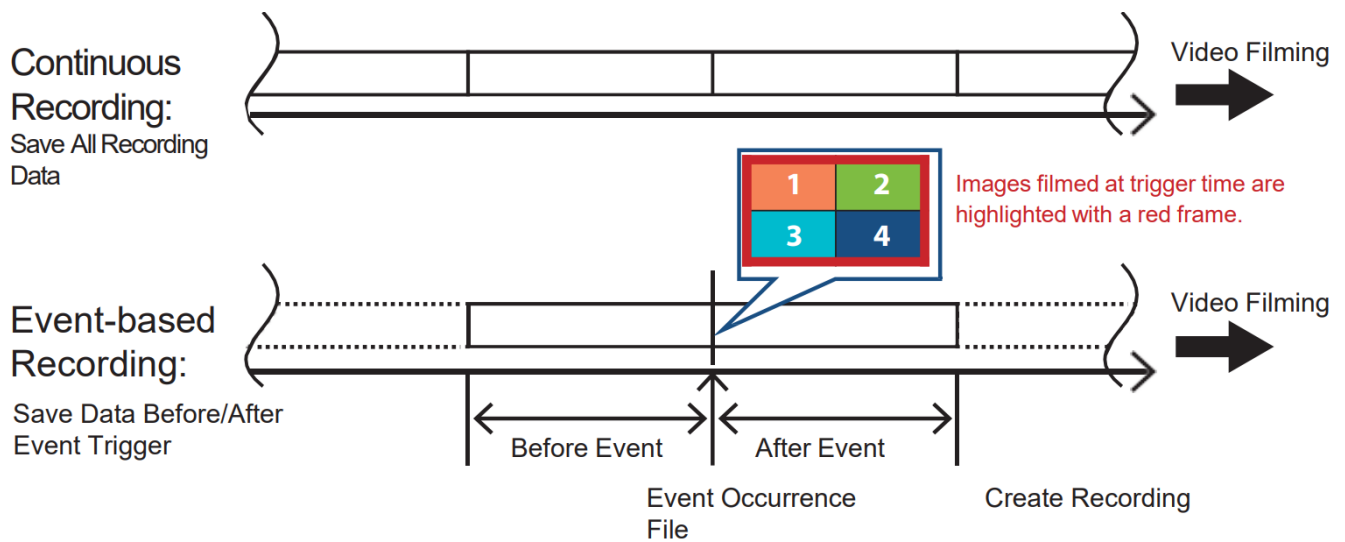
Continuous Recording:
Save All Recording Data

Video Filming

1 2
3 4

Images filmed at trigger time are highlighted with a red frame.

Event-based Recording:
Save Data Before/After Event Trigger

Video Filming

Before Event
After Event

Event Occurrence File
Create Recording